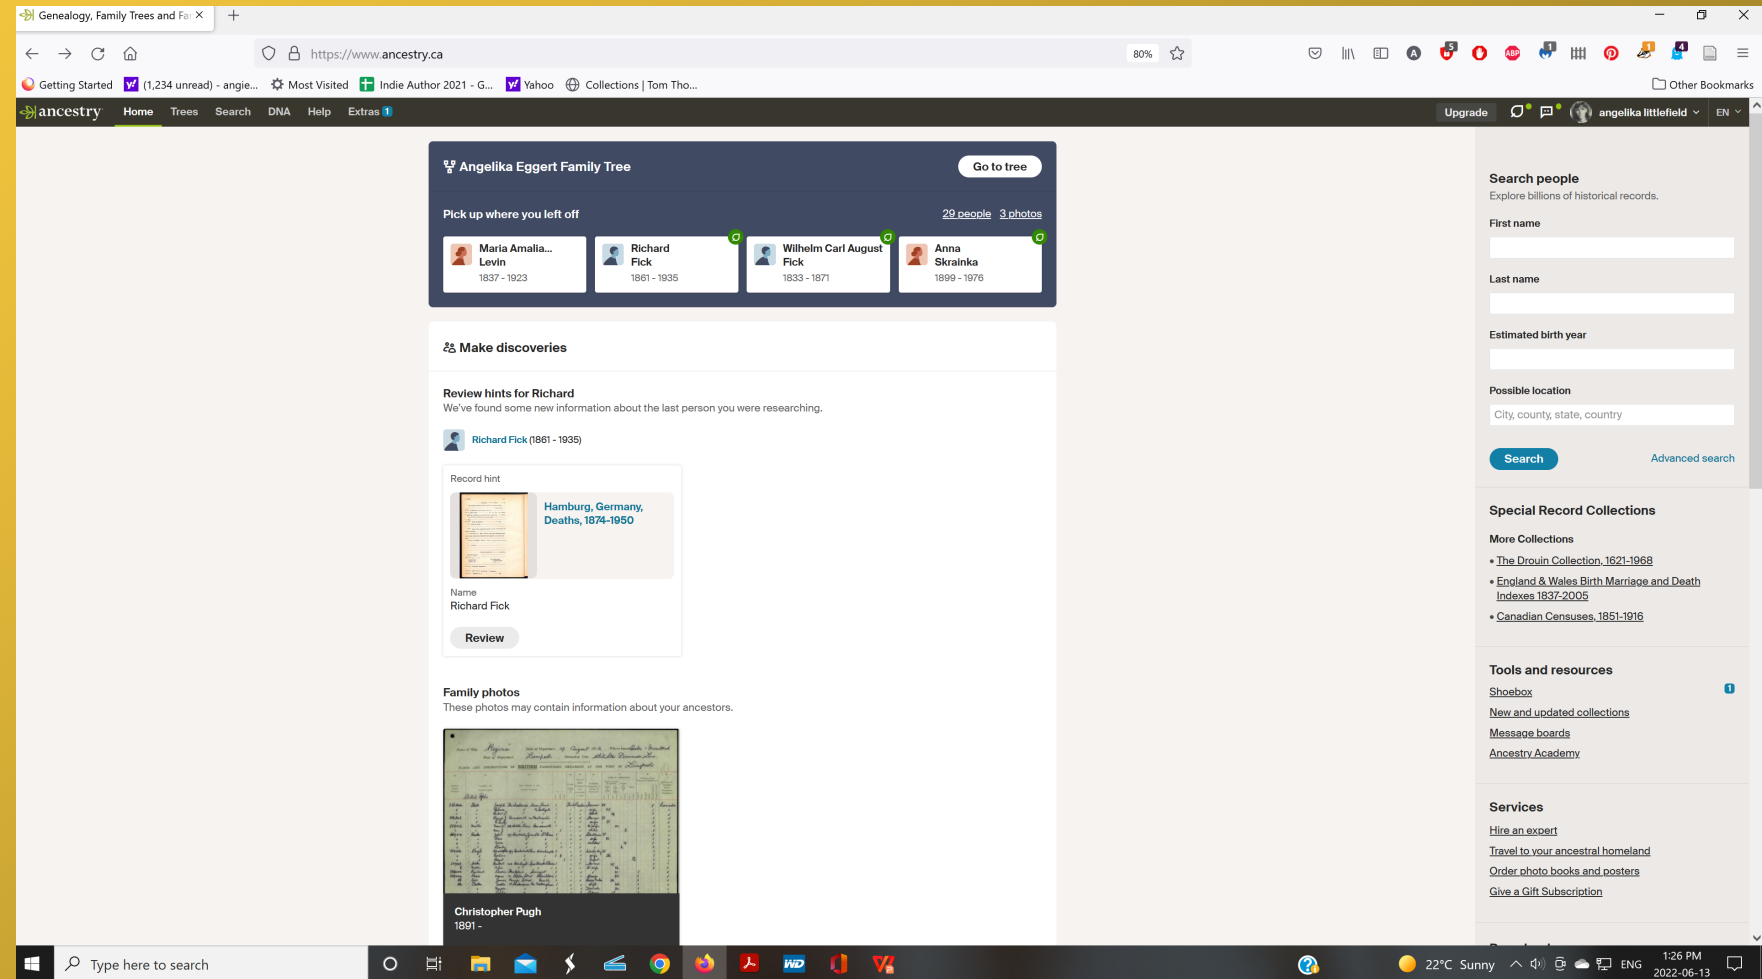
Genealogy, Family Trees and Fa

https://www.ancestry.ca

80%

Getting Started (1,234 unread) - angie... Most Visited Indie Author 2021 - G... Yahoo Collections | Tom Tho...

Other Bookmarks

ancestry Home Trees Search DNA Help Extras 1

Upgrade angelika littlefield EN

Angelika Eggert Family Tree

Go to tree

Pick up where you left off

29 people 3 photos

Maria Amalia... Levin
1837 - 1923

Richard Fick
1861 - 1935

Wilhelm Carl August Fick
1833 - 1871

Anna Skrainka
1899 - 1976

Make discoveries

Review hints for Richard
We've found some new information about the last person you were researching.

Richard Fick (1861 - 1935)

Record hint

Hamburg, Germany, Deaths, 1874-1950

Name
Richard Fick

Review

Family photos
These photos may contain information about your ancestors.

Christopher Pugh
1891 -

Search people
Explore billions of historical records.

First name

Last name

Estimated birth year

Possible location
City, county, state, country

Search

Advanced search

Special Record Collections

More Collections
• The Drouin Collection, 1621-1968
• England & Wales Birth Marriage and Death Indexes 1837-2005
• Canadian Censuses, 1851-1916

Tools and resources
Shoebox 1
New and updated collections
Message boards
Ancestry Academy

Services
Hire an expert
Travel to your ancestral homeland
Order photo books and posters
Give a Gift Subscription

Type here to search

22°C Sunny ENG 1:26 PM 2022-06-13